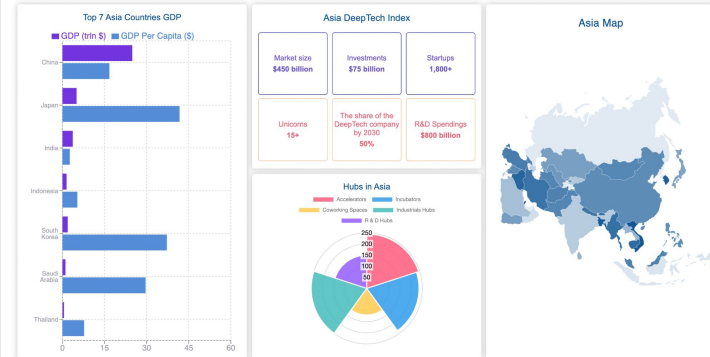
Top 7 Asia Countries GDP

GDP (trln $) GDP Per Capita ($)

China
Japan
India
Indonesia
South Korea
Saudi Arabia
Thailand

0 15 30 45 60

Asia DeepTech Index

Market size
$450 billion

Investments
$75 billion

Startups
1,800+

Unicorns
15+

The share of the DeepTech company by 2030
50%

R&D Spendings
$800 billion

Hubs in Asia

Accelerators Incubators Coworking Spaces Industriale Hubs R & D Hubs

250
200
150
100
50

Asia Map